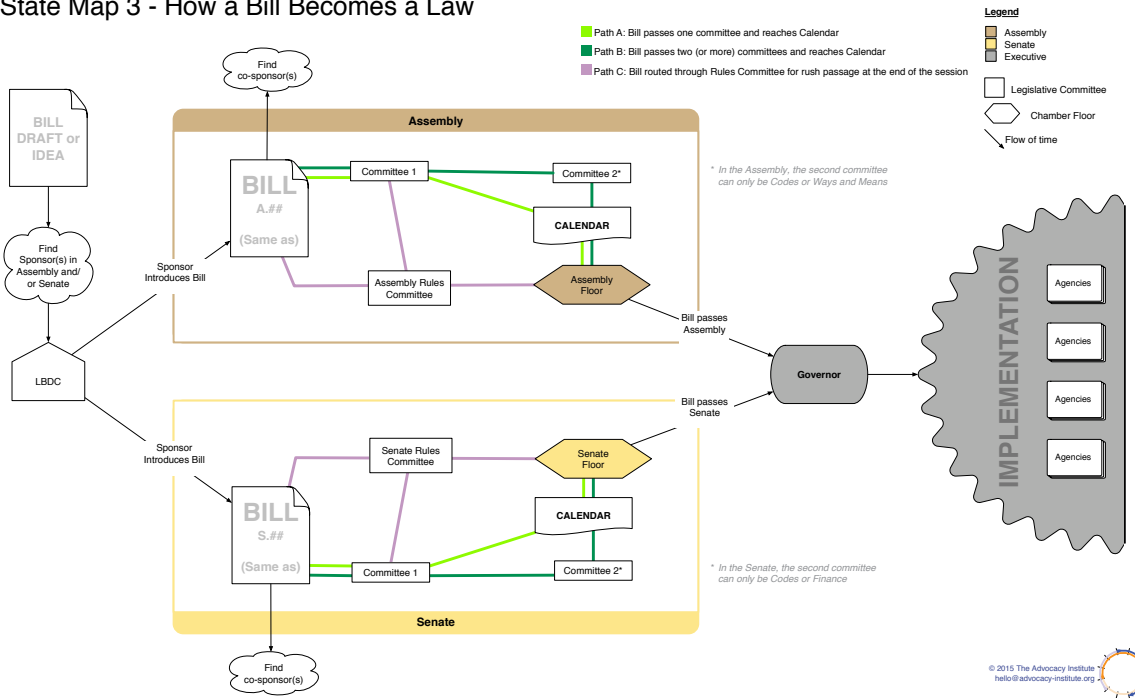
State Map 3 - How a Bill Becomes a Law

Path A: Bill passes one committee and reaches Calendar
Path B: Bill passes two (or more) committees and reaches Calendar
Path C: Bill routed through Rules Committee for rush passage at the end of the session

Legend
Assembly
Senate
Executive
Legislative Committee
Chamber Floor
Flow of time

BILL DRAFT or IDEA

Find Sponsor(s) in Assembly and/ or Senate

LBDC

Find co-sponsor(s)

Sponsor Introduces Bill

Assembly

BILL
A.##
(Same as)

Committee 1

Committee 2*

CALENDAR

Assembly Rules Committee

Assembly Floor

* In the Assembly, the second committee can only be Codes or Ways and Means

Bill passes Assembly

Governor

Bill passes Senate

IMPLEMENTATION

Agencies

Agencies

Agencies

Agencies

Sponsor Introduces Bill

Senate Rules Committee

Senate Floor

CALENDAR

BILL
S.##
(Same as)

Committee 1

Committee 2*

* In the Senate, the second committee can only be Codes or Finance

Senate

Find co-sponsor(s)

© 2015 The Advocacy Institute
hello@advocacy-institute.org